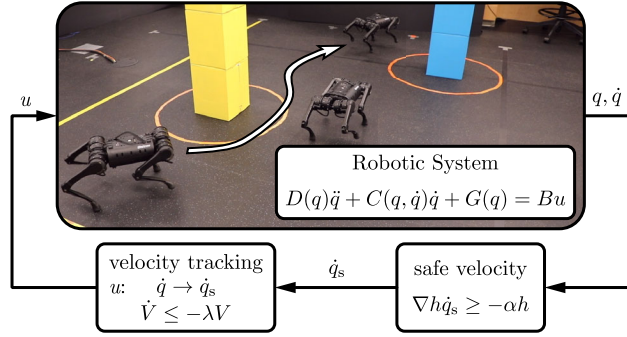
$u$

$q, \dot{q}$

Robotic System

$D(q)\ddot{q} + C(q,\dot{q})\dot{q} + G(q) = Bu$

velocity tracking

$u$: $\dot{q} \to \dot{q}_{\mathrm{s}}$

$\dot{V} \leq -\lambda V$

$\dot{q}_{\mathrm{s}}$

safe velocity

$\nabla h \dot{q}_{\mathrm{s}} \geq -\alpha h$